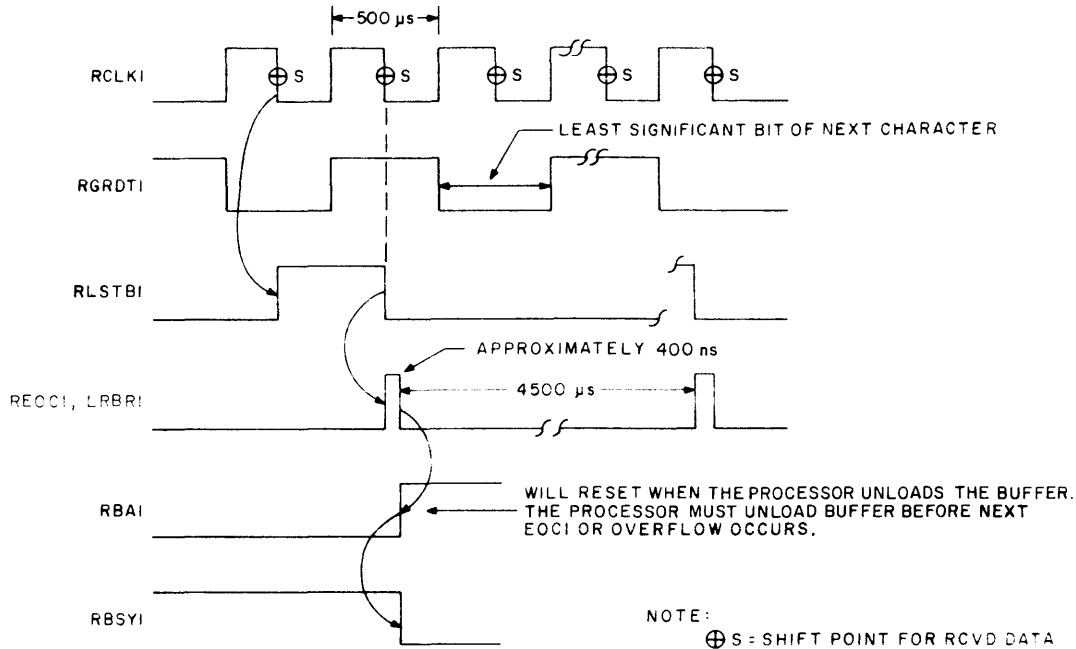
500 μs

RCLKI

S S S S S

LEAST SIGNIFICANT BIT OF NEXT CHARACTER

RGRDTI

RLSTBI

APPROXIMATELY 400 ns

4500 μs

REOCI, LRBRI

RBAI

WILL RESET WHEN THE PROCESSOR UNLOADS THE BUFFER. THE PROCESSOR MUST UNLOAD BUFFER BEFORE NEXT EOCI OR OVERFLOW OCCURS.

RBSYI

NOTE:
$\oplus$ S = SHIFT POINT FOR RCVD DATA